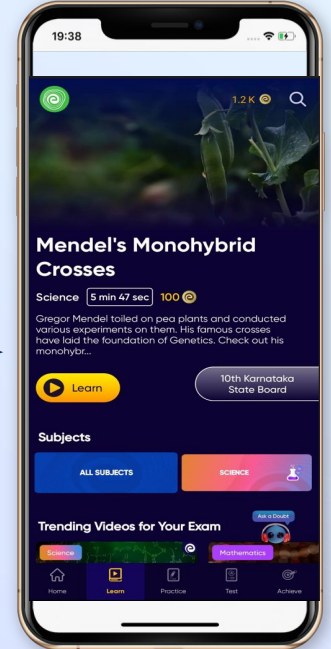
19:38

1.2 K

Mendel's Monohybrid Crosses

Science 5 min 47 sec 100

Gregor Mendel toiled on pea plants and conducted various experiments on them. His famous crosses have laid the foundation of Genetics. Check out his monohybr...

Learn

10th Karnataka State Board

Subjects

ALL SUBJECTS

SCIENCE

Trending Videos for Your Exam

Ask a Doubt

Science

Mathematics

Home Learn Practice Test Achieve